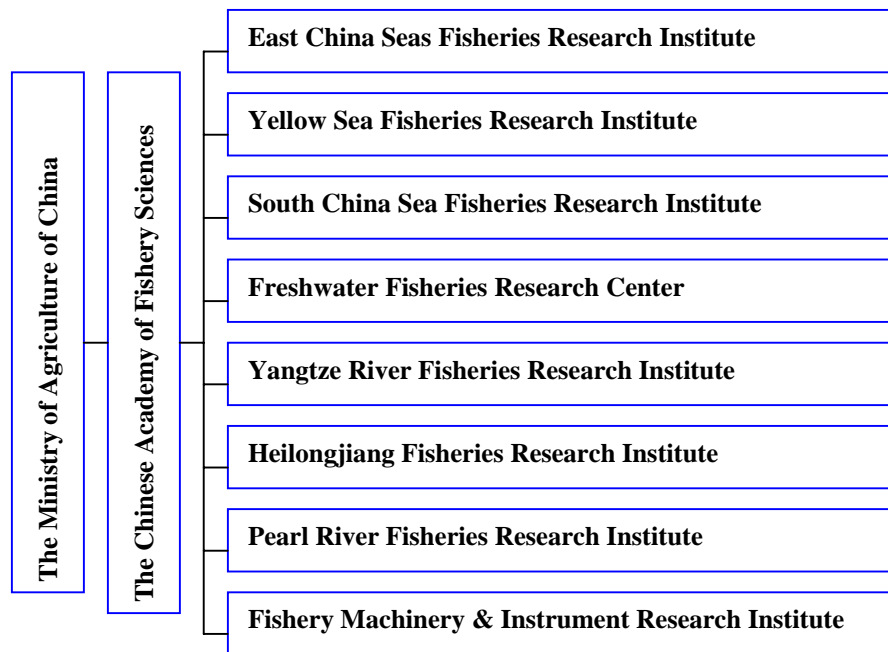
The Ministry of Agriculture of China

The Chinese Academy of Fishery Sciences

East China Seas Fisheries Research Institute

Yellow Sea Fisheries Research Institute

South China Sea Fisheries Research Institute

Freshwater Fisheries Research Center

Yangtze River Fisheries Research Institute

Heilongjiang Fisheries Research Institute

Pearl River Fisheries Research Institute

Fishery Machinery & Instrument Research Institute